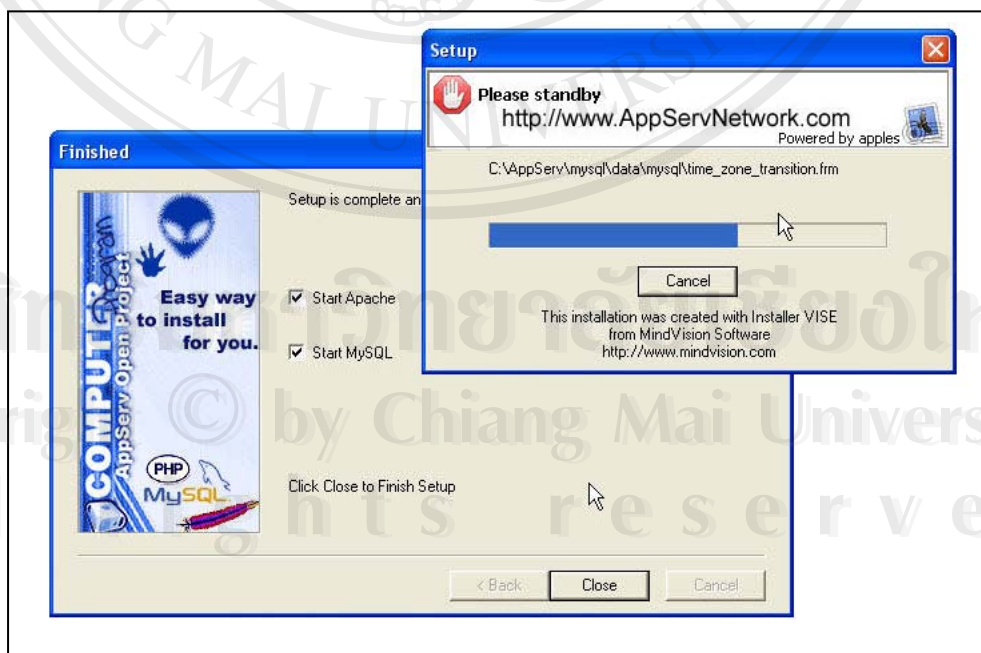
MAI UNIVERSITY

Setup

Please standby
http://www.AppServNetwork.com
Powered by apples

C:\AppServ\mysql\data\mysql\time_zone_transition.frm

Cancel

This installation was created with Installer VISE from MindVision Software http://www.mindvision.com

Finished

COMPUTER
AppServ Open Project

Easy way to install for you.

PHP
MySQL

Setup is complete an

☑ Start Apache

☑ Start MySQL

Click Close to Finish Setup

< Back Close Cancel

ลิขสิทธิ์มหาวิทยาลัยเชียงใหม่
Copyright © by Chiang Mai University
All rights reserved